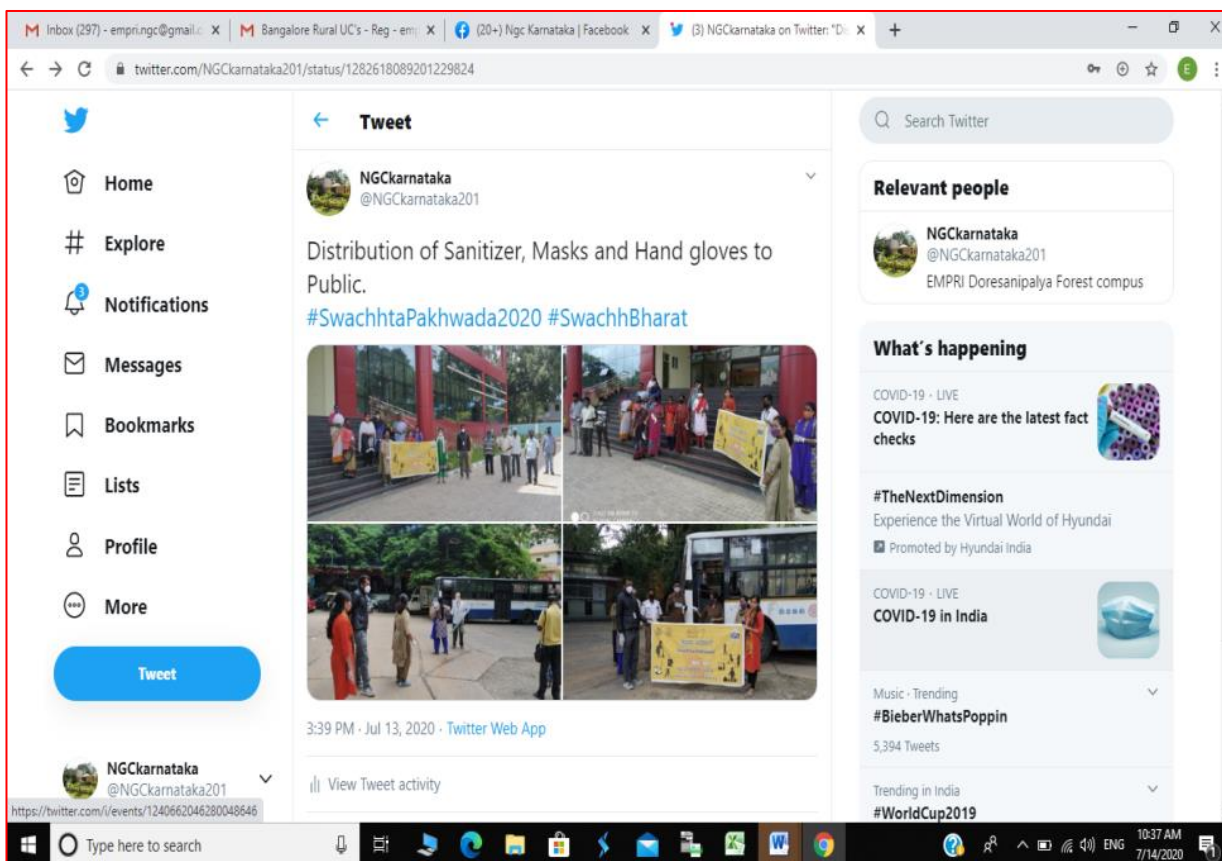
M Inbox (297) - empri.ngc@gmail.c ×
M Bangalore Rural UC's - Reg - em ×
(20+) Ngc Karnataka | Facebook ×
(3) NGCkarnataka on Twitter: "Di ×
+

twitter.com/NGCkarnataka201/status/1282618089201229824

Home
Explore
3
Notifications
Messages
Bookmarks
Lists
Profile
More
Tweet

NGCkarnataka
@NGCkarnataka201

https://twitter.com/i/events/1240662046280048646

Tweet

NGCkarnataka
@NGCkarnataka201

Distribution of Sanitizer, Masks and Hand gloves to Public.
#SwachhtaPakhwada2020 #SwachhBharat

3:39 PM · Jul 13, 2020 · Twitter Web App

View Tweet activity

Search Twitter

Relevant people

NGCkarnataka
@NGCkarnataka201
EMPRI Doresanipalya Forest compus

What's happening

COVID-19 · LIVE
COVID-19: Here are the latest fact checks

#TheNextDimension
Experience the Virtual World of Hyundai
Promoted by Hyundai India

COVID-19 · LIVE
COVID-19 in India

Music · Trending
#BieberWhatsPoppin
5,394 Tweets

Trending in India
#WorldCup2019

Type here to search
ENG
10:37 AM
7/14/2020